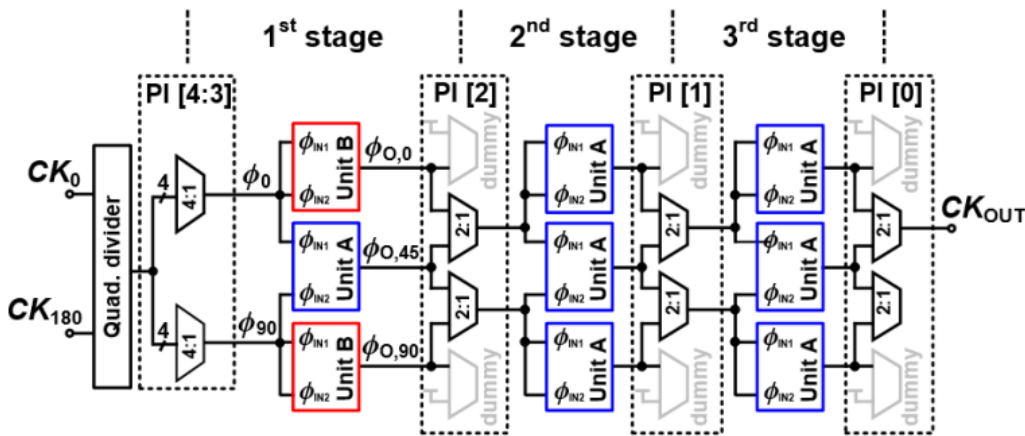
1st stage
2nd stage
3rd stage
PI [4:3]
PI [2]
PI [1]
PI [0]
$CK_0$
$CK_{180}$
Quad. divider
4
4
4:1
4:1
$\phi_0$
$\phi_{90}$
$\phi_{IN1}$ $\phi_{IN2}$ Unit B
$\phi_{IN1}$ $\phi_{IN2}$ Unit A
$\phi_{IN1}$ $\phi_{IN2}$ Unit B
$\phi_{O,0}$
$\phi_{O,45}$
$\phi_{O,90}$
dummy
2:1
2:1
dummy
$\phi_{IN1}$ $\phi_{IN2}$ Unit A
$\phi_{IN1}$ $\phi_{IN2}$ Unit A
$\phi_{IN1}$ $\phi_{IN2}$ Unit A
dummy
2:1
2:1
dummy
$\phi_{IN1}$ $\phi_{IN2}$ Unit A
$\phi_{IN1}$ $\phi_{IN2}$ Unit A
$\phi_{IN1}$ $\phi_{IN2}$ Unit A
dummy
2:1
2:1
dummy
$CK_{OUT}$